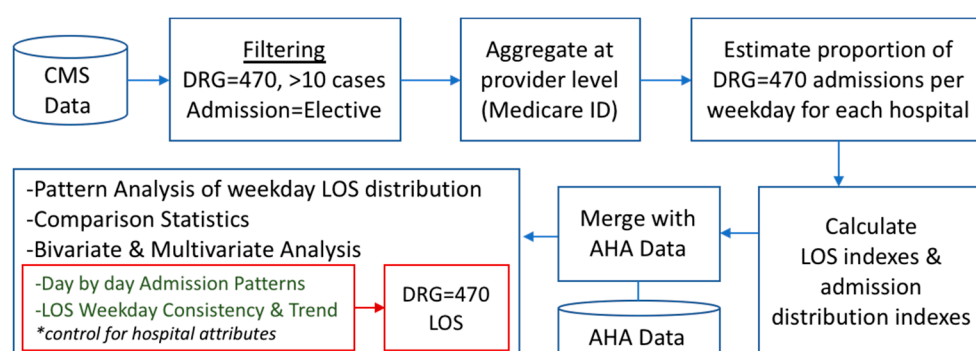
CMS Data

Filtering
DRG=470, >10 cases
Admission=Elective

Aggregate at provider level (Medicare ID)

Estimate proportion of DRG=470 admissions per weekday for each hospital

Calculate LOS indexes & admission distribution indexes

Merge with AHA Data

AHA Data

-Pattern Analysis of weekday LOS distribution
-Comparison Statistics
-Bivariate & Multivariate Analysis

-Day by day Admission Patterns
-LOS Weekday Consistency & Trend
*control for hospital attributes

DRG=470 LOS